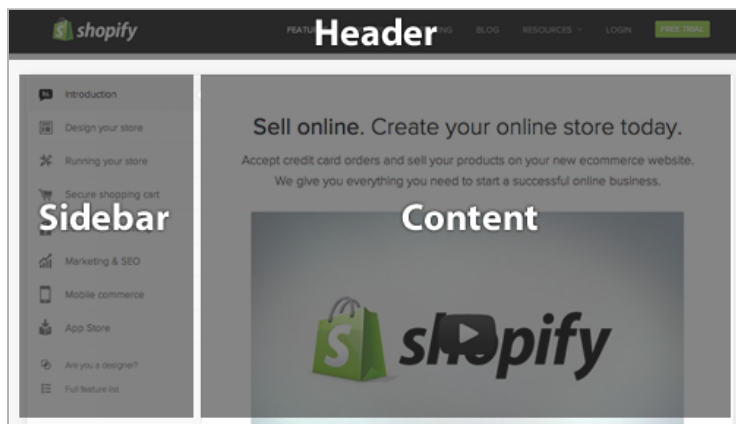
shopify

FEATU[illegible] Header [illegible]ING BLOG RESOURCES LOGIN FREE TRIAL

Introduction
Design your store
Running your store
Secure shopping cart
Sidebar
Marketing & SEO
Mobile commerce
App Store
Are you a designer?
Full feature list

Sell online. Create your online store today.

Accept credit card orders and sell your products on your new ecommerce website. We give you everything you need to start a successful online business.

Content

shopify